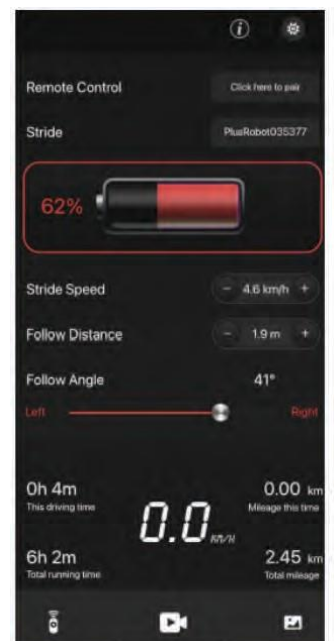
Remote Control

Click here to pair

Stride

PlusRobot035377

62%

Stride Speed

− 4.6 km/h +

Follow Distance

− 1.9 m +

Follow Angle

41°

Left

Right

0h 4m
This driving time

0.0 KM/H

0.00 km
Mileage this time

6h 2m
Total running time

2.45 km
Total mileage